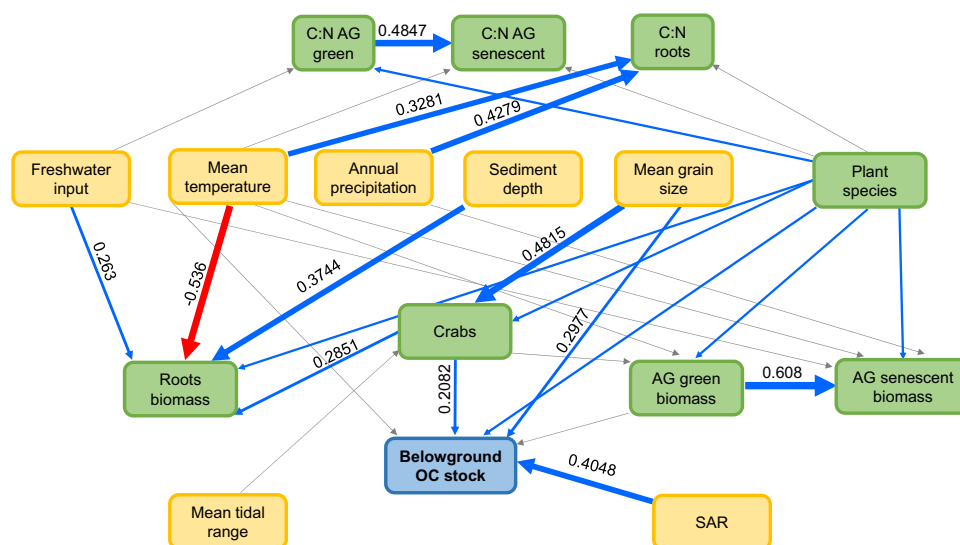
C:N AG green

0.4847

C:N AG senescent

C:N roots

0.3281

0.4279

Freshwater input

Mean temperature

Annual precipitation

Sediment depth

Mean grain size

Plant species

0.263

-0.536

0.3744

0.4815

Crabs

0.2851

0.2977

Roots biomass

0.2082

AG green biomass

0.608

AG senescent biomass

Belowground OC stock

0.4048

Mean tidal range

SAR